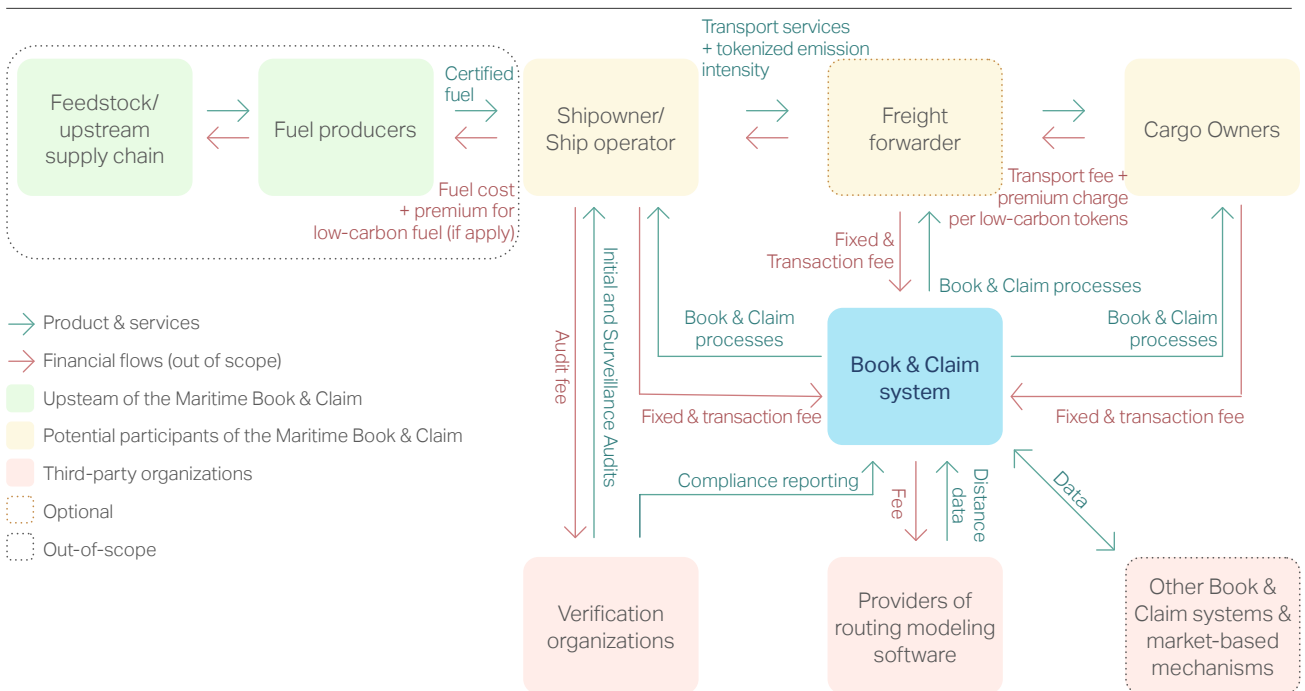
Feedstock/ upstream supply chain

Fuel producers

Certified fuel

Fuel cost + premium for low-carbon fuel (if apply)

Shipowner/ Ship operator

Transport services + tokenized emission intensity

Freight forwarder

Cargo Owners

Transport fee + premium charge per low-carbon tokens

Fixed & Transaction fee

Book & Claim processes

Initial and Surveillance Audits

Audit fee

Book & Claim processes

Book & Claim system

Book & Claim processes

Fixed & transaction fee

Fixed & transaction fee

Compliance reporting

Fee

Distance data

Data

Product & services

Financial flows (out of scope)

Upsteam of the Maritime Book & Claim

Potential participants of the Maritime Book & Claim

Third-party organizations

Optional

Out-of-scope

Verification organizations

Providers of routing modeling software

Other Book & Claim systems & market-based mechanisms